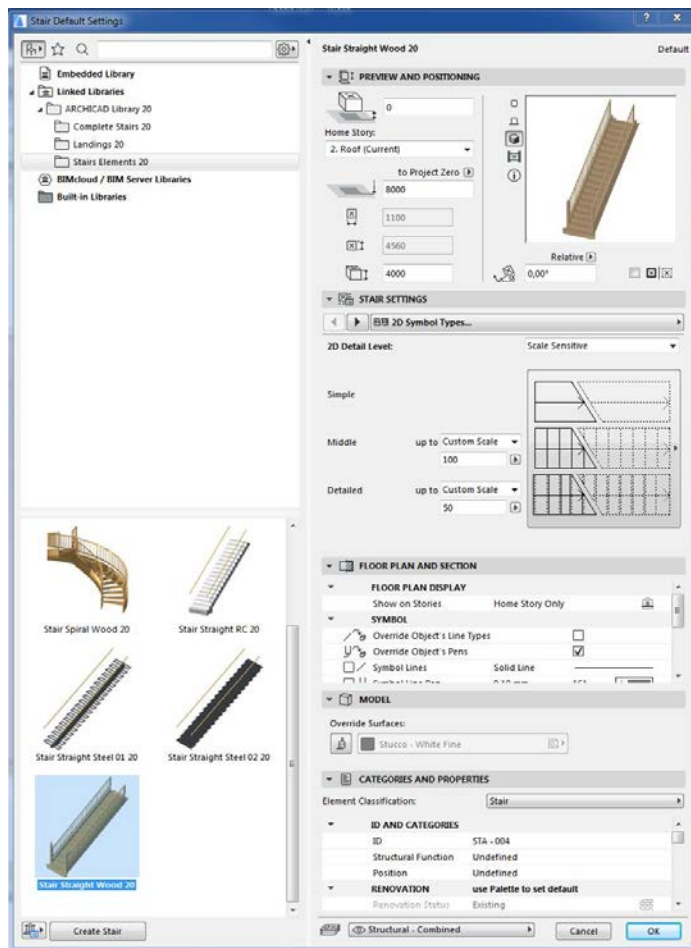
Stair Default Settings

Embedded Library
Linked Libraries
ARCHICAD Library 20
Complete Stairs 20
Landings 20
Stairs Elements 20
BIMcloud / BIM Server Libraries
Built-in Libraries

Stair Spiral Wood 20
Stair Straight RC 20
Stair Straight Steel 01 20
Stair Straight Steel 02 20
Stair Straight Wood 20

Create Stair

Stair Straight Wood 20
Default

PREVIEW AND POSITIONING
0
Home Story:
2. Roof (Current)
to Project Zero
8000
1100
4560
4000
Relative
0,00°

STAIR SETTINGS
2D Symbol Types...
2D Detail Level:
Scale Sensitive
Simple
Middle
up to Custom Scale
100
Detailed
up to Custom Scale
50

FLOOR PLAN AND SECTION
FLOOR PLAN DISPLAY
Show on Stories
Home Story Only
SYMBOL
Override Object's Line Types
Override Object's Pens
Symbol Lines
Solid Line

MODEL
Override Surfaces:
Stucco - White Fine

CATEGORIES AND PROPERTIES
Element Classification:
Stair
ID AND CATEGORIES
ID
STA - 004
Structural Function
Undefined
Position
Undefined
RENOVATION
use Palette to set default
Renovation Status
Existing

Structural - Combined
Cancel
OK